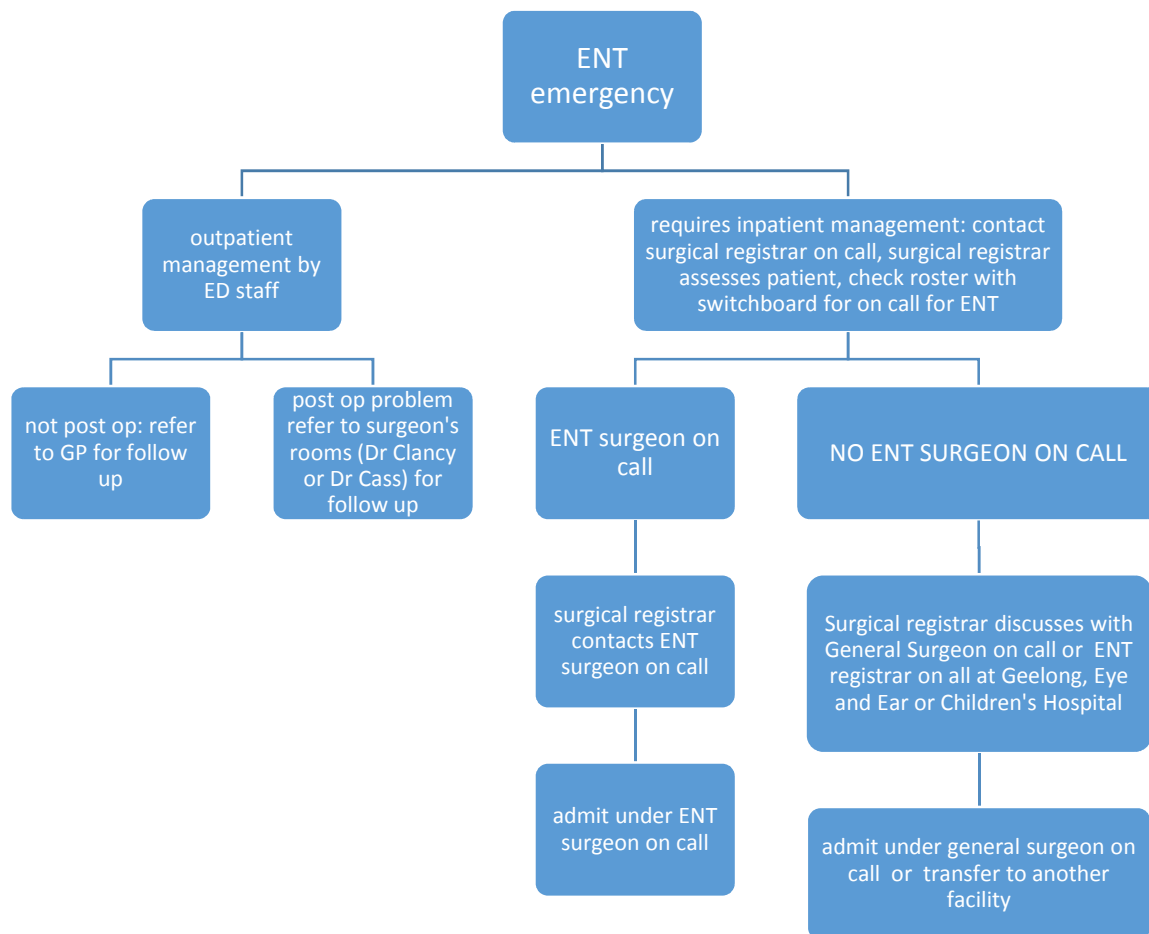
ENT emergency

outpatient management by ED staff

requires inpatient management: contact surgical registrar on call, surgical registrar assesses patient, check roster with switchboard for on call for ENT

not post op: refer to GP for follow up

post op problem refer to surgeon's rooms (Dr Clancy or Dr Cass) for follow up

ENT surgeon on call

NO ENT SURGEON ON CALL

surgical registrar contacts ENT surgeon on call

Surgical registrar discusses with General Surgeon on call or ENT registrar on all at Geelong, Eye and Ear or Children's Hospital

admit under ENT surgeon on call

admit under general surgeon on call or transfer to another facility